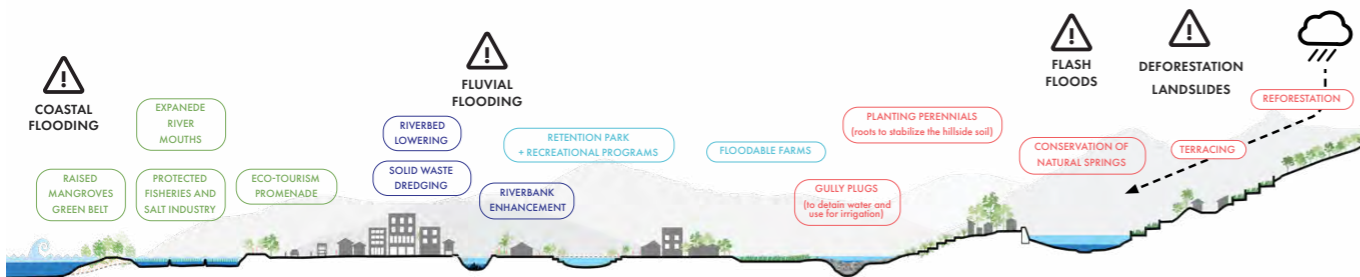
COASTAL FLOODING

EXPANEDE RIVER MOUTHS

RAISED MANGROVES GREEN BELT

PROTECTED FISHERIES AND SALT INDUSTRY

ECO-TOURISM PROMENADE

FLUVIAL FLOODING

RIVERBED LOWERING

SOLID WASTE DREDGING

RIVERBANK ENHANCEMENT

RETENTION PARK + RECREATIONAL PROGRAMS

FLOODABLE FARMS

PLANTING PERENNIALS (roots to stabilize the hillside soil)

GULLY PLUGS (to detain water and use for irrigation)

FLASH FLOODS

DEFORESTATION LANDSLIDES

CONSERVATION OF NATURAL SPRINGS

TERRACING

REFORESTATION